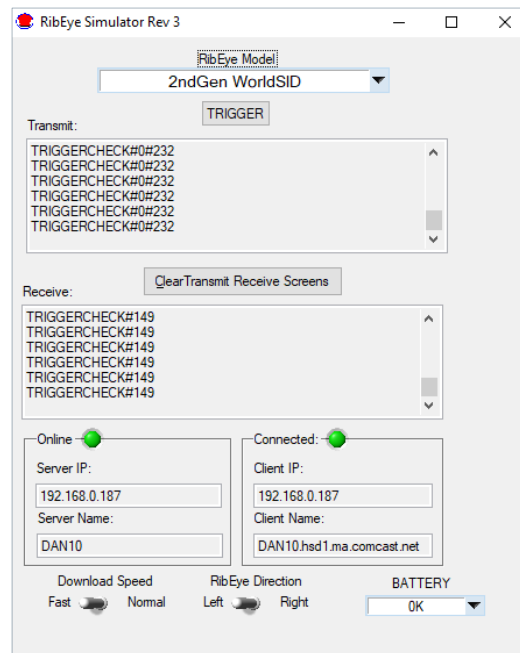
RibEye Simulator Rev 3

RibEye Model

2ndGen WorldSID

TRIGGER

Transmit:

TRIGGERCHECK#0#232
TRIGGERCHECK#0#232
TRIGGERCHECK#0#232
TRIGGERCHECK#0#232
TRIGGERCHECK#0#232
TRIGGERCHECK#0#232

ClearTransmit Receive Screens

Receive:

TRIGGERCHECK#149
TRIGGERCHECK#149
TRIGGERCHECK#149
TRIGGERCHECK#149
TRIGGERCHECK#149
TRIGGERCHECK#149

Online

Server IP:

192.168.0.187

Server Name:

DAN10

Connected:

Client IP:

192.168.0.187

Client Name:

DAN10.hsd1.ma.comcast.net

Download Speed

Fast Normal

RibEye Direction

Left Right

BATTERY

0K